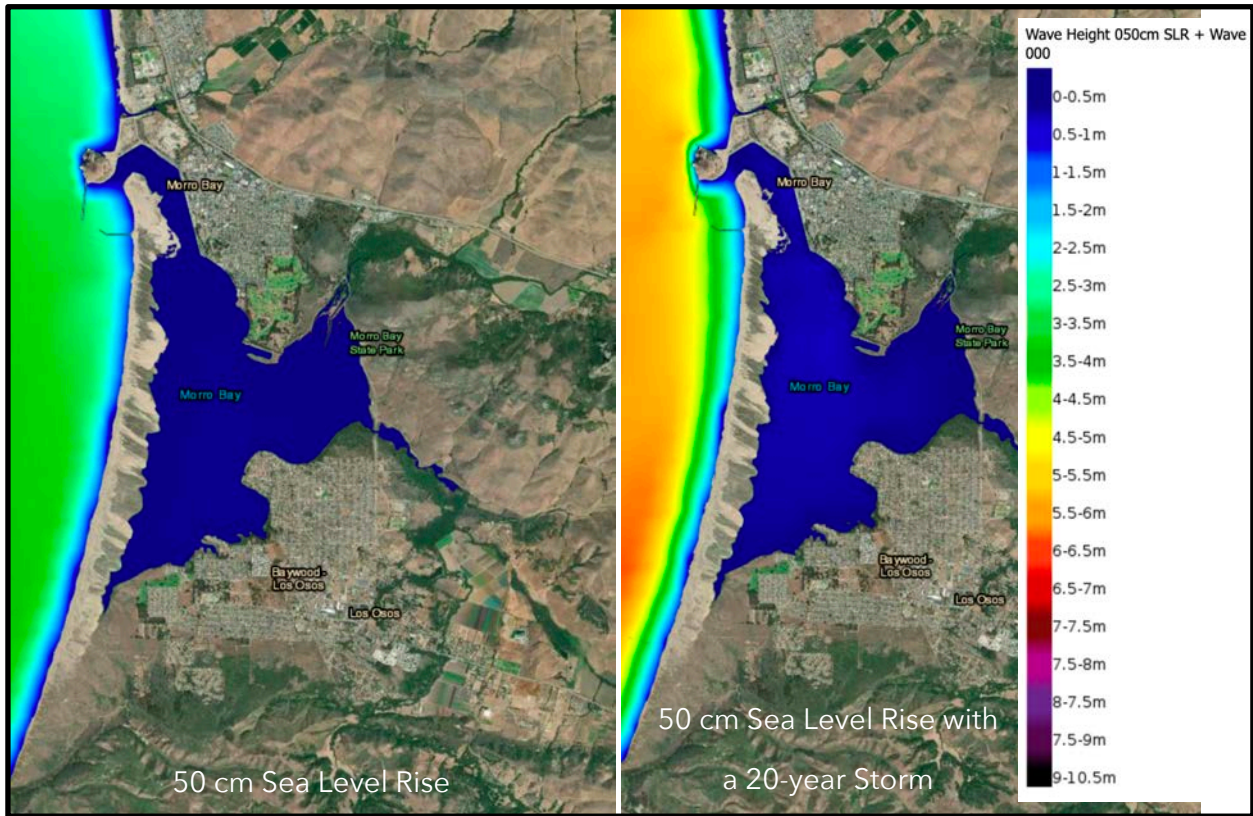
Morro Bay

Morro Bay State Park

Morro Bay

Baywood - Los Osos

Los Osos

50 cm Sea Level Rise

Morro Bay

Morro Bay State Park

Morro Bay

Baywood - Los Osos

Los Osos

50 cm Sea Level Rise with a 20-year Storm

Wave Height 050cm SLR + Wave 000

0-0.5m
0.5-1m
1-1.5m
1.5-2m
2-2.5m
2.5-3m
3-3.5m
3.5-4m
4-4.5m
4.5-5m
5-5.5m
5.5-6m
6-6.5m
6.5-7m
7-7.5m
7.5-8m
8-7.5m
7.5-9m
9-10.5m